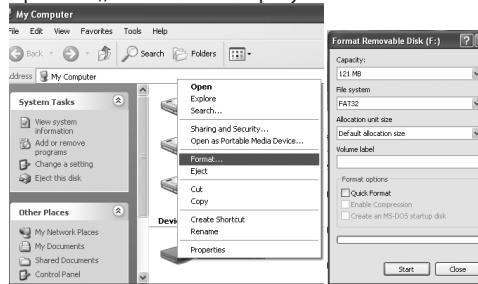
My Computer
ile Edit View Favorites Tools Help
Back Search Folders
ddress My Computer

System Tasks
View system information
Add or remove programs
Change a setting
Eject this disk

Other Places
My Network Places
My Documents
Shared Documents
Control Panel

Devi

Open
Explore
Search...
Sharing and Security...
Open as Portable Media Device...
Format...
Eject
Cut
Copy
Create Shortcut
Rename
Properties

Format Removable Disk (F:)
Capacity:
121 MB
File system
FAT32
Allocation unit size
Default allocation size
Volume label
Format options
Quick Format
Enable Compression
Create an MS-DOS startup disk
Start
Close